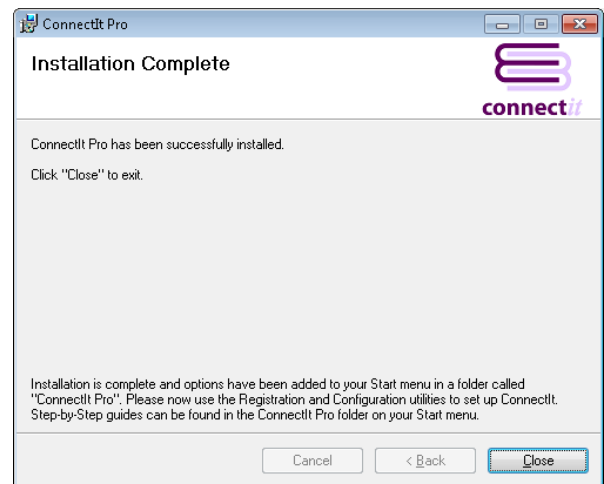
ConnectIt Pro

Installation Complete

connectit

ConnectIt Pro has been successfully installed.

Click "Close" to exit.

Installation is complete and options have been added to your Start menu in a folder called "ConnectIt Pro". Please now use the Registration and Configuration utilities to set up ConnectIt. Step-by-Step guides can be found in the ConnectIt Pro folder on your Start menu.

Cancel

< Back

Close